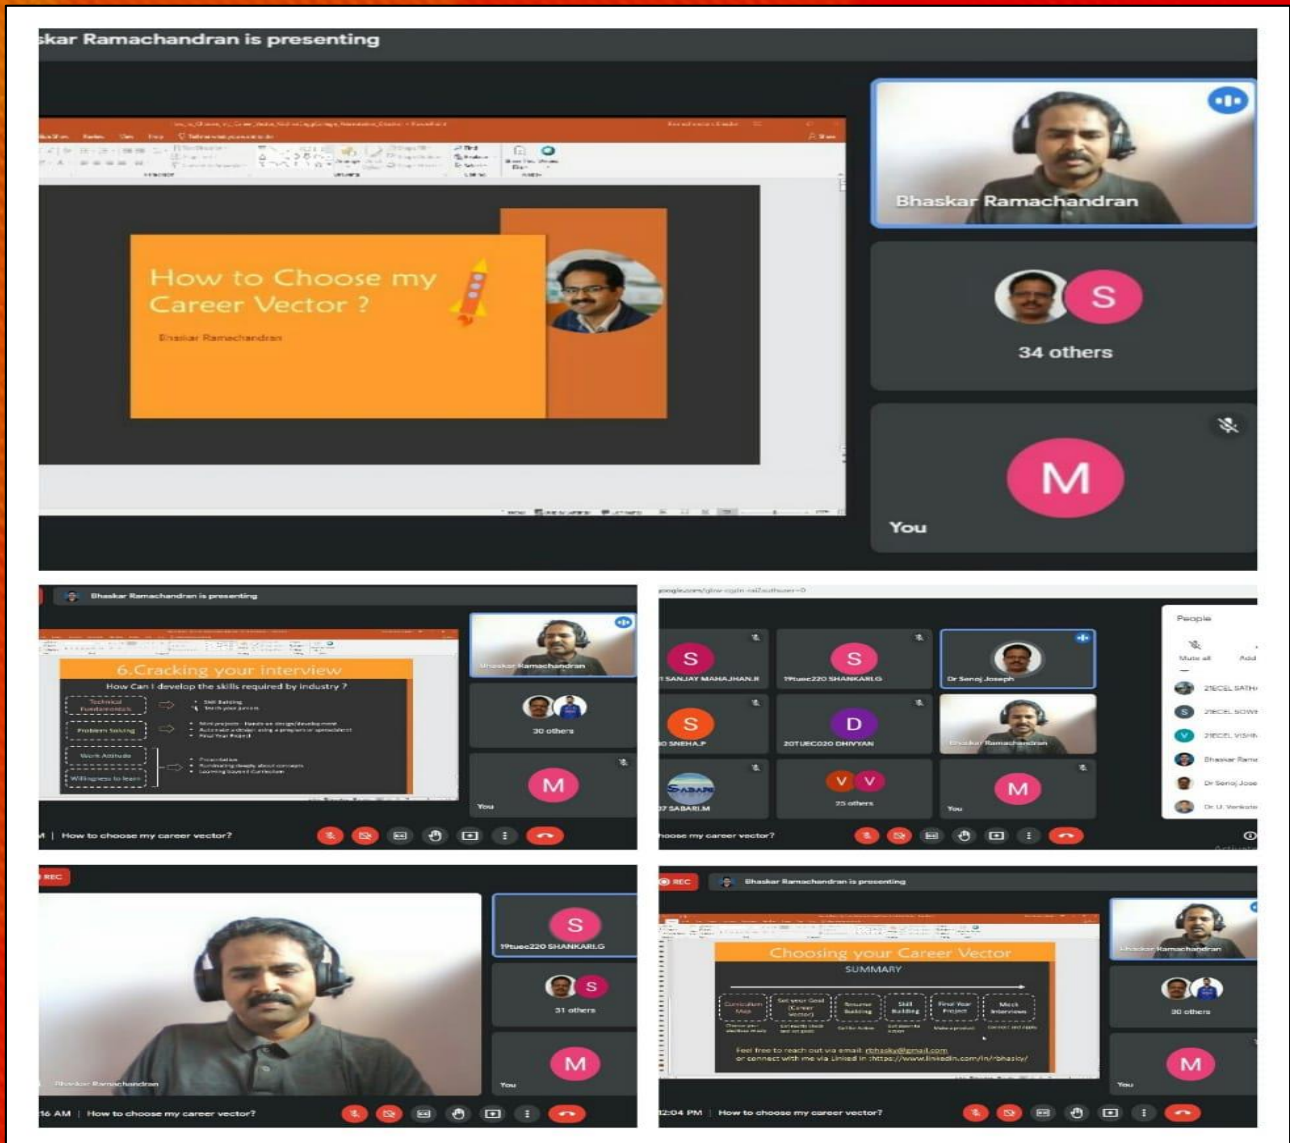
skar Ramachandran is presenting

How to Choose my Career Vector ?

Bhaskar Ramachandran

Bhaskar Ramachandran

S

34 others

M

You

Bhaskar Ramachandran is presenting

6.Cracking your interview

How Can I develop the skills required by industry ?

Technical Fundamentals

Problem Solving

Work Attitude

Willingness to learn

Bhaskar Ramachandran

30 others

M

You

How to choose my career vector?

People

S

SANJAY MAHAJHAN.R

S

19tuec220 SHANKARI.G

Dr Saroj Joseph

S

SNEHA.P

D

20TUEC020 DHIVYAN

Bhaskar Ramachandran

SABARI.M

V V

25 others

M

You

hoose my career vector?

REC

S

19tuec220 SHANKARI.G

S

31 others

M

You

Bhaskar Ramachandran

16 AM | How to choose my career vector?

REC

Bhaskar Ramachandran is presenting

Choosing your Career Vector

SUMMARY

Bhaskar Ramachandran

30 others

M

You

Feel free to reach out via email: rbhasky@gmail.com
or connect with me via LinkedIn :https://www.linkedin.com/in/rbhasky/

12:04 PM | How to choose my career vector?